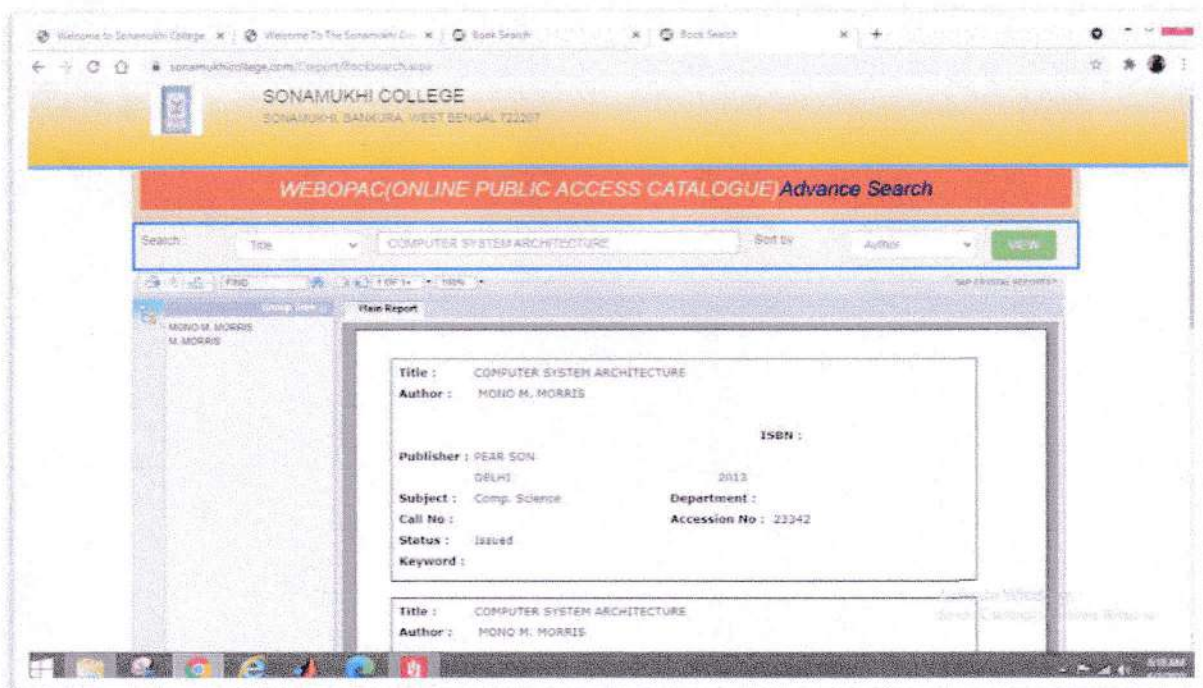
Welcome to Sonamukhi College × | Welcome To The Sonamukhi Co × | Book Search × | Book Search × | +

sonamukhicollege.com/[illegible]/Booksearch.aspx

SONAMUKHI COLLEGE
SONAMUKHI, BANKURA, WEST BENGAL 722207

WEBOPAC(ONLINE PUBLIC ACCESS CATALOGUE) Advance Search

Search: Title | COMPUTER SYSTEM ARCHITECTURE | Sort by | Author | VIEW

FIND | 1 OF 1+ | 100% | SAP CRYSTAL REPORTS

Group Tree | Main Report

MONO M. MORRIS
M. MORRIS

Title : COMPUTER SYSTEM ARCHITECTURE
Author : MONO M. MORRIS

ISBN :

Publisher : PEAR SON
DELHI 2013
Subject : Comp. Science Department :
Call No : Accession No : 23342
Status : Issued
Keyword :

Title : COMPUTER SYSTEM ARCHITECTURE
Author : MONO M. MORRIS

Activate Windows
Go to Settings to activate Windows.